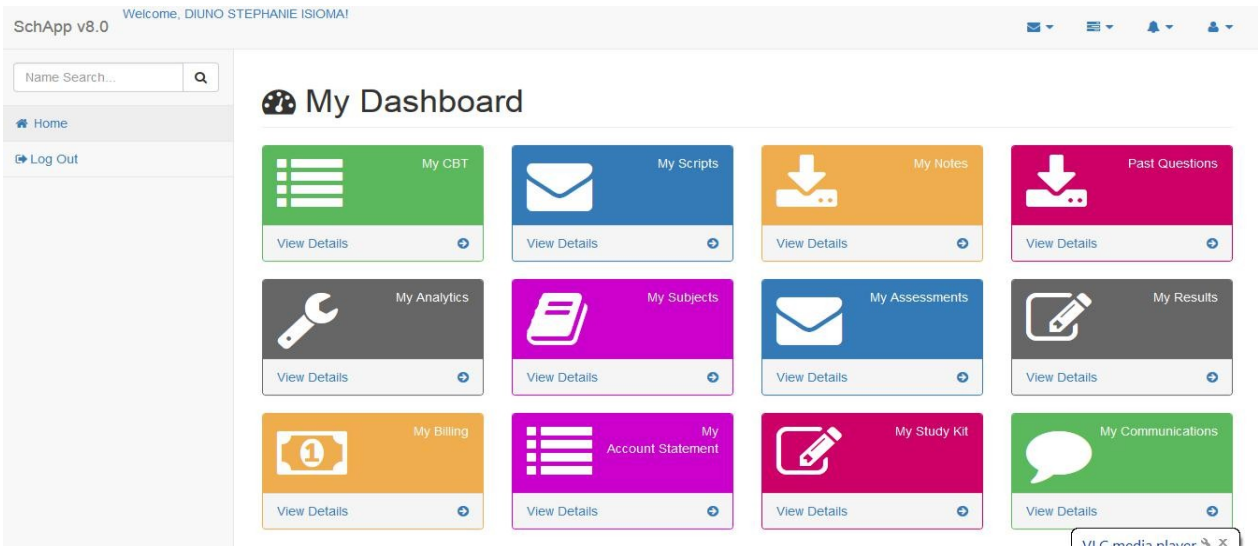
SchApp v8.0

Welcome, DIUNO STEPHANIE ISIOMA!

Name Search...

Home

Log Out

My Dashboard

My CBT

View Details

My Scripts

View Details

My Notes

View Details

Past Questions

View Details

My Analytics

View Details

My Subjects

View Details

My Assessments

View Details

My Results

View Details

My Billing

View Details

My Account Statement

View Details

My Study Kit

View Details

My Communications

View Details

VLC media player